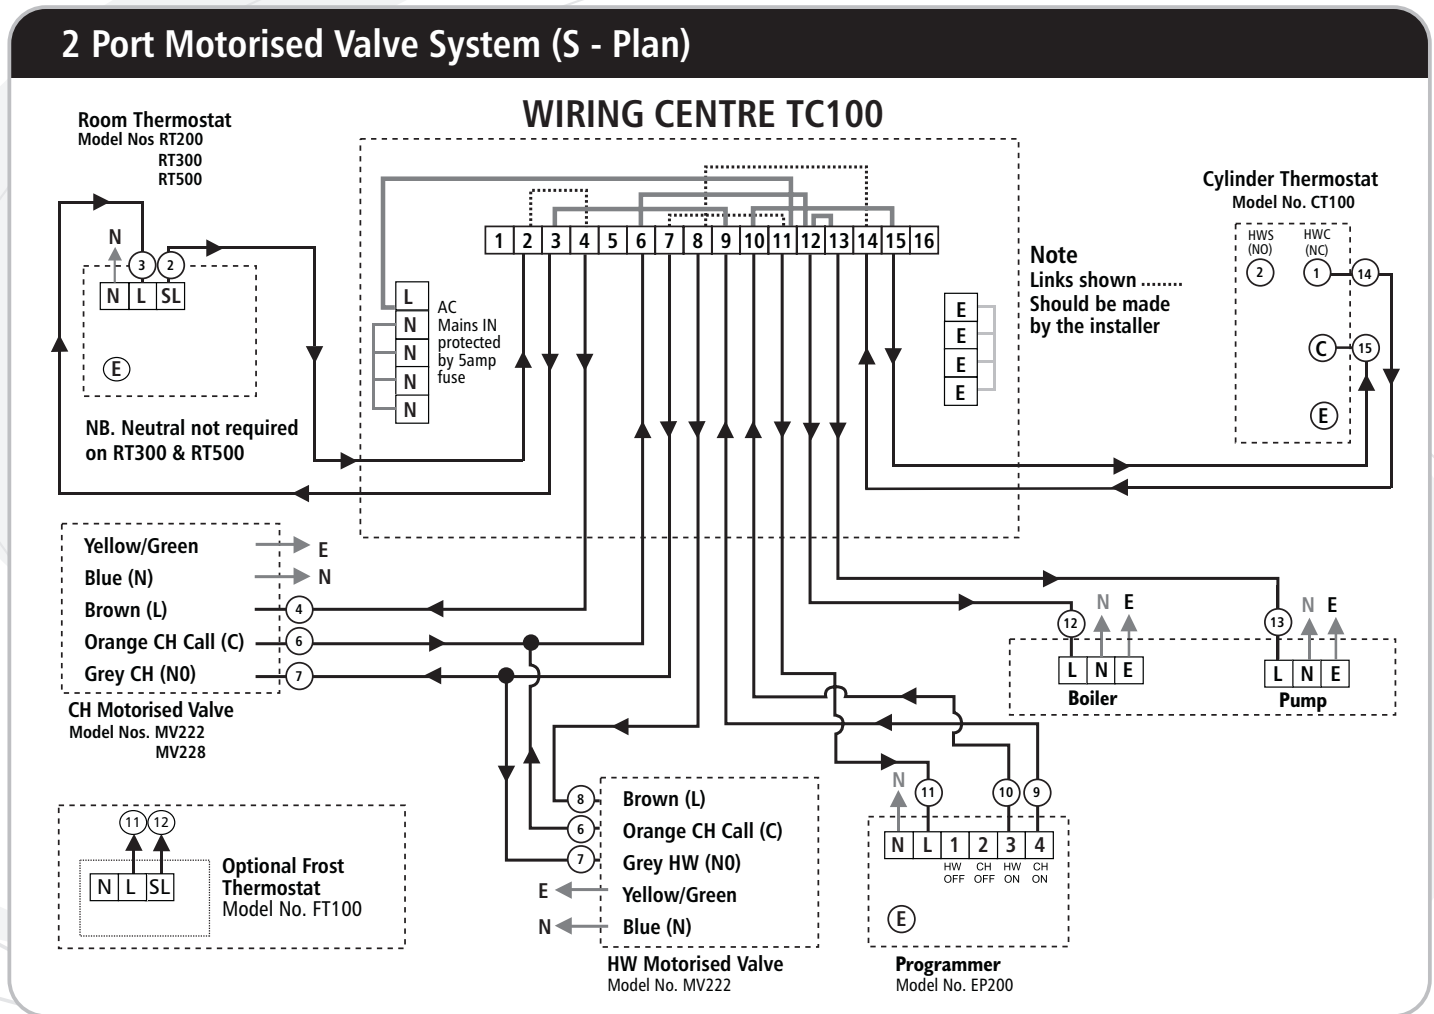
2 Port Motorised Valve System (S - Plan)

WIRING CENTRE TC100

Room Thermostat
Model Nos RT200
RT300
RT500

N 3 2
N L SL
E

NB. Neutral not required on RT300 & RT500

| 1 | 2 | 3 | 4 | 5 | 6 | 7 | 8 | 9 | 10 | 11 | 12 | 13 | 14 | 15 | 16 |
|---|---|---|---|---|---|---|---|---|---|---|---|---|---|---|---|

L
N
N
N
N
AC Mains IN protected by 5amp fuse

E
E
E
E

Note
Links shown ........
Should be made by the installer

Cylinder Thermostat
Model No. CT100
HWS (NO) 2
HWC (NC) 1
14
C 15
E

Yellow/Green E
Blue (N) N
Brown (L) 4
Orange CH Call (C) 6
Grey CH (N0) 7
CH Motorised Valve
Model Nos. MV222
MV228

12 N E
L N E
Boiler

13 N E
L N E
Pump

11 12
N L SL
Optional Frost Thermostat
Model No. FT100

8 Brown (L)
6 Orange CH Call (C)
7 Grey HW (N0)
E Yellow/Green
N Blue (N)
HW Motorised Valve
Model No. MV222

N 11 10 9
N L 1 2 3 4
HW OFF CH OFF HW ON CH ON
E
Programmer
Model No. EP200